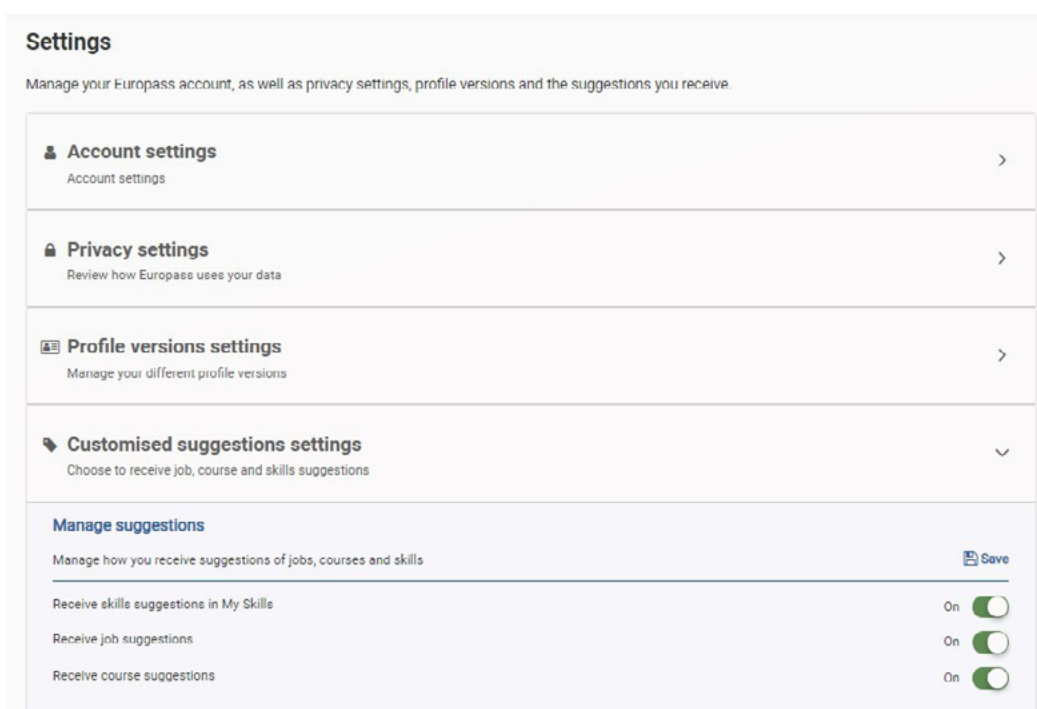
Settings

Manage your Europass account, as well as privacy settings, profile versions and the suggestions you receive.

Account settings
Account settings

Privacy settings
Review how Europass uses your data

Profile versions settings
Manage your different profile versions

Customised suggestions settings
Choose to receive job, course and skills suggestions

Manage suggestions
Manage how you receive suggestions of jobs, courses and skills
Save

Receive skills suggestions in My Skills On
Receive job suggestions On
Receive course suggestions On